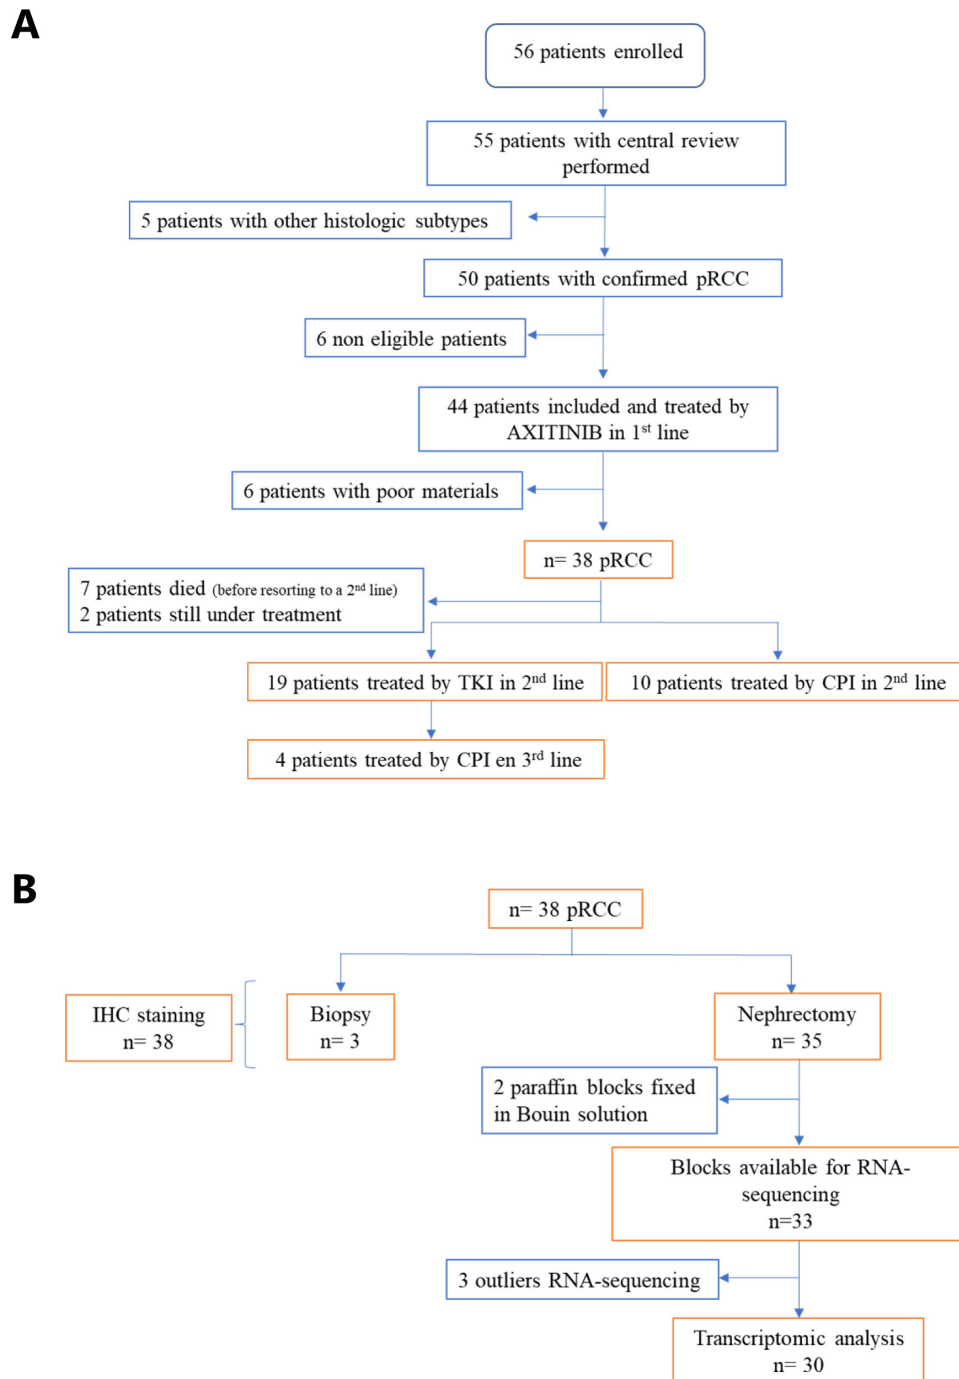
A

56 patients enrolled

55 patients with central review performed

5 patients with other histologic subtypes

50 patients with confirmed pRCC

6 non eligible patients

44 patients included and treated by AXITINIB in 1$^{st}$ line

6 patients with poor materials

n= 38 pRCC

7 patients died (before resorting to a 2$^{nd}$ line)
2 patients still under treatment

19 patients treated by TKI in 2$^{nd}$ line

10 patients treated by CPI in 2$^{nd}$ line

4 patients treated by CPI en 3$^{rd}$ line

B

n= 38 pRCC

IHC staining
n= 38

Biopsy
n= 3

Nephrectomy
n= 35

2 paraffin blocks fixed in Bouin solution

Blocks available for RNA-sequencing
n=33

3 outliers RNA-sequencing

Transcriptomic analysis
n= 30